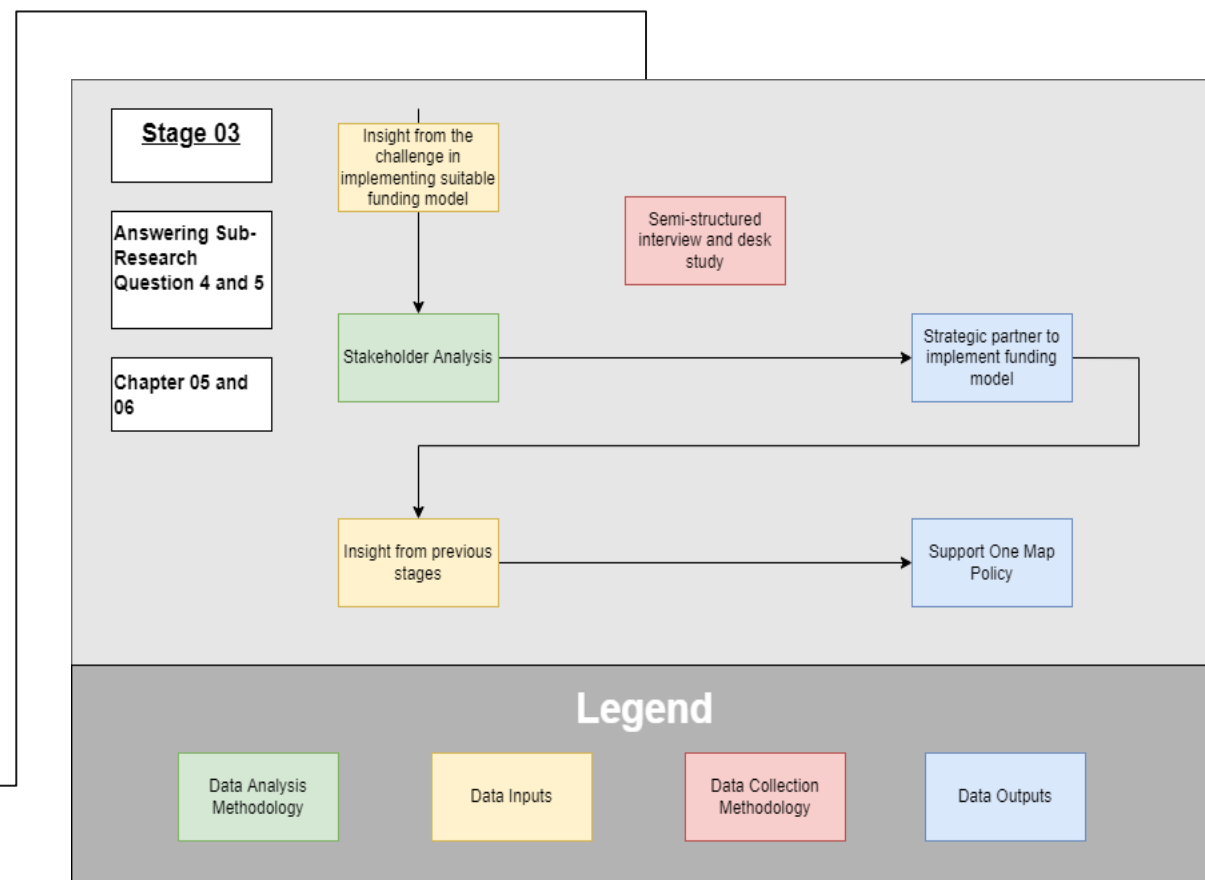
Stage 03

Answering Sub-Research Question 4 and 5

Chapter 05 and 06

Insight from the challenge in implementing suitable funding model

Semi-structured interview and desk study

Stakeholder Analysis

Strategic partner to implement funding model

Insight from previous stages

Support One Map Policy

Legend

Data Analysis Methodology

Data Inputs

Data Collection Methodology

Data Outputs